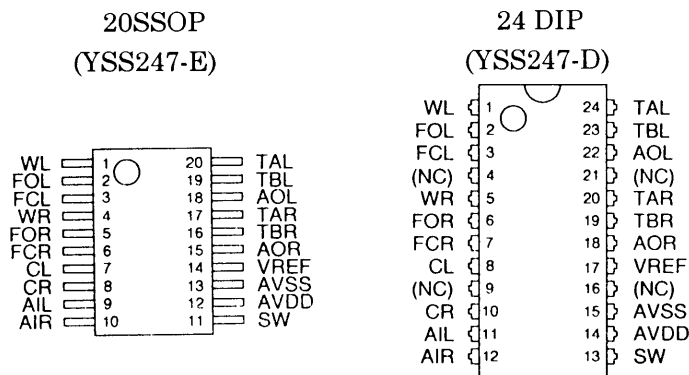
20SSOP
(YSS247-E)

| | | | |
|---|---|---|---|
| WL | 1 | 20 | TAL |
| FOL | 2 | 19 | TBL |
| FCL | 3 | 18 | AOL |
| WR | 4 | 17 | TAR |
| FOR | 5 | 16 | TBR |
| FCR | 6 | 15 | AOR |
| CL | 7 | 14 | VREF |
| CR | 8 | 13 | AVSS |
| AIL | 9 | 12 | AVDD |
| AIR | 10 | 11 | SW |

24 DIP
(YSS247-D)

| | | | |
|---|---|---|---|
| WL | 1 | 24 | TAL |
| FOL | 2 | 23 | TBL |
| FCL | 3 | 22 | AOL |
| (NC) | 4 | 21 | (NC) |
| WR | 5 | 20 | TAR |
| FOR | 6 | 19 | TBR |
| FCR | 7 | 18 | AOR |
| CL | 8 | 17 | VREF |
| (NC) | 9 | 16 | (NC) |
| CR | 10 | 15 | AVSS |
| AIL | 11 | 14 | AVDD |
| AIR | 12 | 13 | SW |